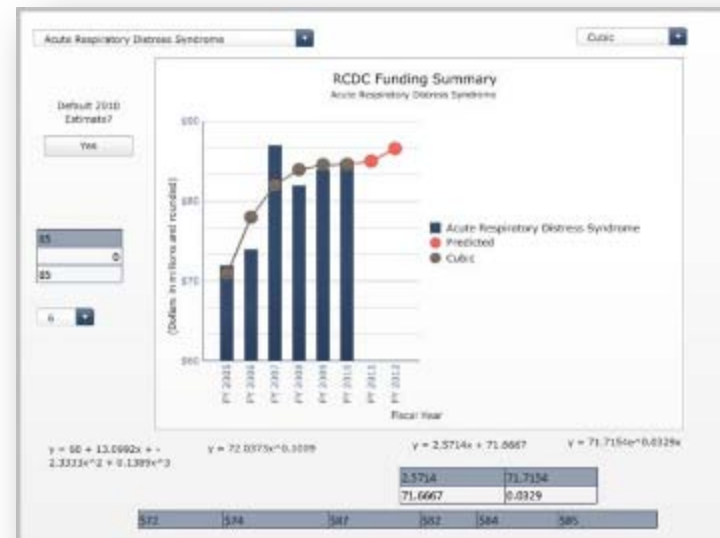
Acute Respiratory Distress Syndrome

Cubic

Default 2010 Estimate?

Yes

85

0

85

6

RCDC Funding Summary

Acute Respiratory Distress Syndrome

$90

$80

$70

$60

(Dollars in millions and rounded)

FY 2005

FY 2006

FY 2007

FY 2008

FY 2009

FY 2010

FY 2011

FY 2012

Fiscal Year

Acute Respiratory Distress Syndrome

Predicted

Cubic

y = 60 + 13.0992x + -2.3333x^2 + 0.1389x^3

y = 72.0375x^0.1039

y = 2.5714x + 71.6667

y = 71.7156e^0.0329x

| 2.5714 | 71.7154 |
|---|---|
| 71.6667 | 0.0329 |

| 572 | 574 | 587 | 582 | 584 | 585 |
|---|---|---|---|---|---|